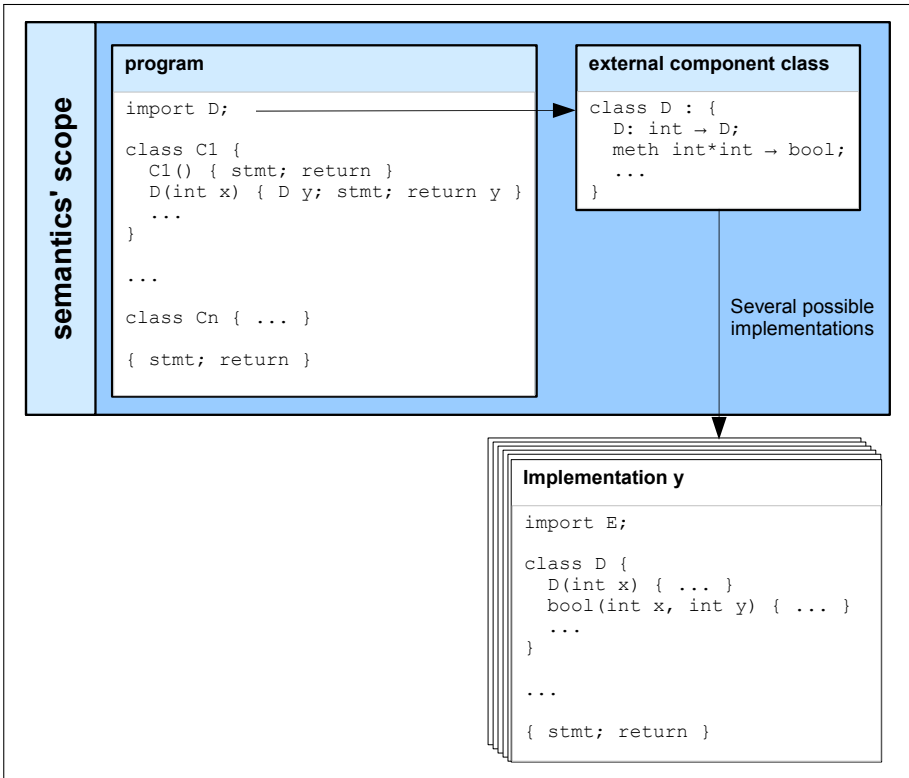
semantics' scope

program

import D;

class C1 {
C1() { stmt; return }
D(int x) { D y; stmt; return y }
...
}

...

class Cn { ... }

{ stmt; return }

external component class

class D : {
D: int → D;
meth int*int → bool;
...
}

Several possible implementations

Implementation y

import E;

class D {
D(int x) { ... }
bool(int x, int y) { ... }
...
}

...

{ stmt; return }